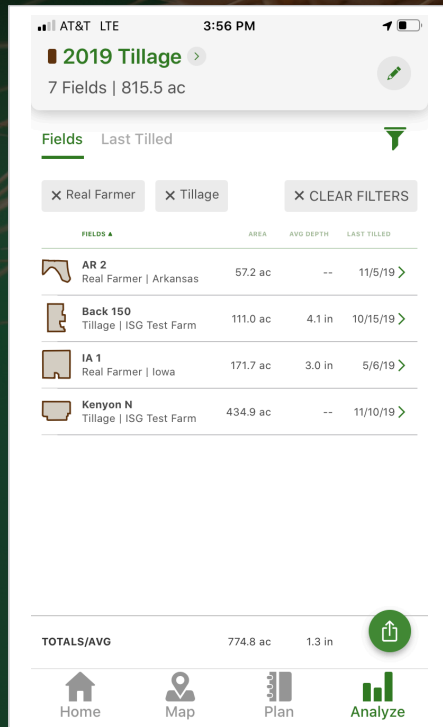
AT&T LTE 3:56 PM

2019 Tillage
7 Fields | 815.5 ac

Fields Last Tilled

× Real Farmer × Tillage × CLEAR FILTERS

| FIELDS ▲ | AREA | AVG DEPTH | LAST TILLED |
|---|---|---|---|
| AR 2 Real Farmer \| Arkansas | 57.2 ac | -- | 11/5/19 |
| Back 150 Tillage \| ISG Test Farm | 111.0 ac | 4.1 in | 10/15/19 |
| IA 1 Real Farmer \| Iowa | 171.7 ac | 3.0 in | 5/6/19 |
| Kenyon N Tillage \| ISG Test Farm | 434.9 ac | -- | 11/10/19 |

TOTALS/AVG 774.8 ac 1.3 in

Home Map Plan Analyze